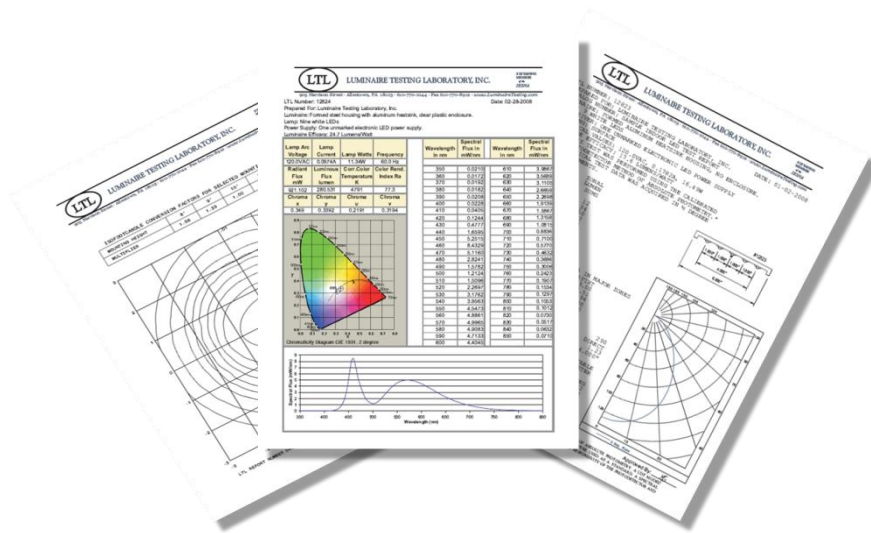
LTL LUMINAIRE TESTING LABORATORY, INC.

905 Harrison Street · Allentown, PA 18103 · 610-770-1044 · Fax 610-770-8302 · www.LuminaireTesting.com

LTL Number: 12624
Date: 02-28-2008
Prepared For: Luminaire Testing Laboratory, Inc.
Luminaire: Formed steel housing with aluminum heatsink, clear plastic enclosure.
Lamp: Nine white LEDs
Power Supply: One unmarked electronic LED power supply.
Luminaire Efficacy: 24.7 Lumens/Watt

| Lamp Arc Voltage | Lamp Current | Lamp Watts | Frequency |
|---|---|---|---|
| 120.0VAC | 0.0974A | 11.34W | 60.0 Hz |
| Radiant Flux mW | Luminous Flux lumen | Corr Color Temperature K | Color Rend. Index Ra |
| 921.102 | 280.531 | 4791 | 77.3 |
| Chroma x | Chroma y | Chroma u | Chroma v |
| 0.344 | 0.3392 | 0.2191 | 0.3194 |

Chromaticity Diagram CIE 1931, 2 degree

| Wavelength in nm | Spectral Flux in mW/nm | Wavelength in nm | Spectral Flux in mW/nm |
|---|---|---|---|
| 350 | 0.0210 | 610 | 3.9663 |
| 360 | 0.0122 | 620 | 3.5486 |
| 370 | 0.0160 | 630 | 3.1105 |
| 380 | 0.0182 | 640 | 2.6669 |
| 390 | 0.0208 | 650 | 2.2646 |
| 400 | 0.0226 | 660 | 1.9150 |
| 410 | 0.0405 | 670 | 1.5867 |
| 420 | 0.1244 | 680 | 1.3108 |
| 430 | 0.4777 | 690 | 1.0815 |
| 440 | 1.6595 | 700 | 0.8836 |
| 450 | 6.2515 | 710 | 0.7100 |
| 460 | 6.4329 | 720 | 0.5770 |
| 470 | 5.1160 | 730 | 0.4632 |
| 480 | 2.8241 | 740 | 0.3686 |
| 490 | 1.5752 | 750 | 0.3006 |
| 500 | 1.2124 | 760 | 0.2403 |
| 510 | 1.5098 | 770 | 0.1907 |
| 520 | 2.2647 | 780 | 0.1534 |
| 530 | 3.1762 | 790 | 0.1257 |
| 540 | 3.9563 | 800 | 0.1053 |
| 550 | 4.5473 | 810 | 0.1012 |
| 560 | 4.8841 | 820 | 0.0750 |
| 570 | 4.9960 | 830 | 0.0617 |
| 580 | 4.9083 | 840 | 0.0632 |
| 590 | 4.7133 | 850 | 0.0710 |
| 600 | 4.4040 | | |

Spectral Flux (mW/nm)
Wavelength (nm)
350 400 450 500 550 600 650 700 750 800 850

LTL LUMINAIRE TESTING LABORATORY, INC.

LTL LUMINAIRE TESTING LABORATORY, INC.
DATE: 01-02-2008

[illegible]